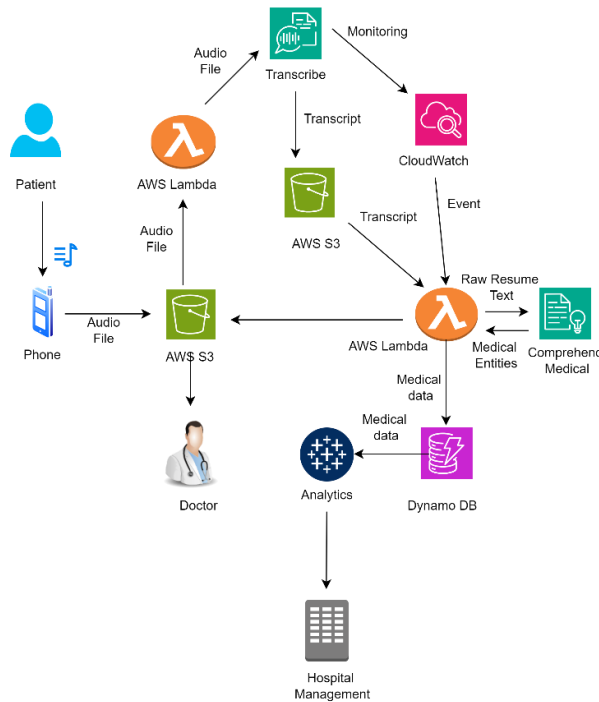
Audio File

Transcribe

Monitoring

Transcript

CloudWatch

Patient

AWS Lambda

AWS S3

Transcript

Event

Audio File

Raw Resume Text

Phone

Audio File

AWS S3

AWS Lambda

Medical Entities

Comprehend Medical

Medical data

Medical data

Doctor

Analytics

Dynamo DB

Hospital Management